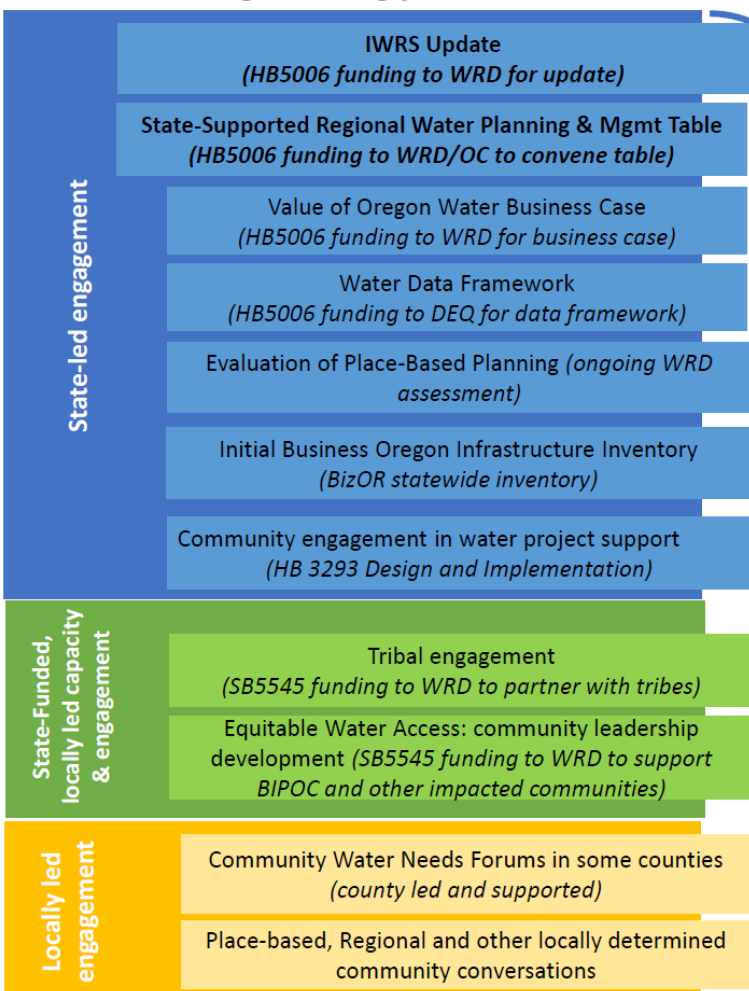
State-led engagement

IWRS Update
(HB5006 funding to WRD for update)

State-Supported Regional Water Planning & Mgmt Table
(HB5006 funding to WRD/OC to convene table)

Value of Oregon Water Business Case
(HB5006 funding to WRD for business case)

Water Data Framework
(HB5006 funding to DEQ for data framework)

Evaluation of Place-Based Planning (ongoing WRD assessment)

Initial Business Oregon Infrastructure Inventory
(BizOR statewide inventory)

Community engagement in water project support
(HB 3293 Design and Implementation)

State-Funded, locally led capacity & engagement

Tribal engagement
(SB5545 funding to WRD to partner with tribes)

Equitable Water Access: community leadership development (SB5545 funding to WRD to support BIPOC and other impacted communities)

Locally led engagement

Community Water Needs Forums in some counties
(county led and supported)

Place-based, Regional and other locally determined community conversations